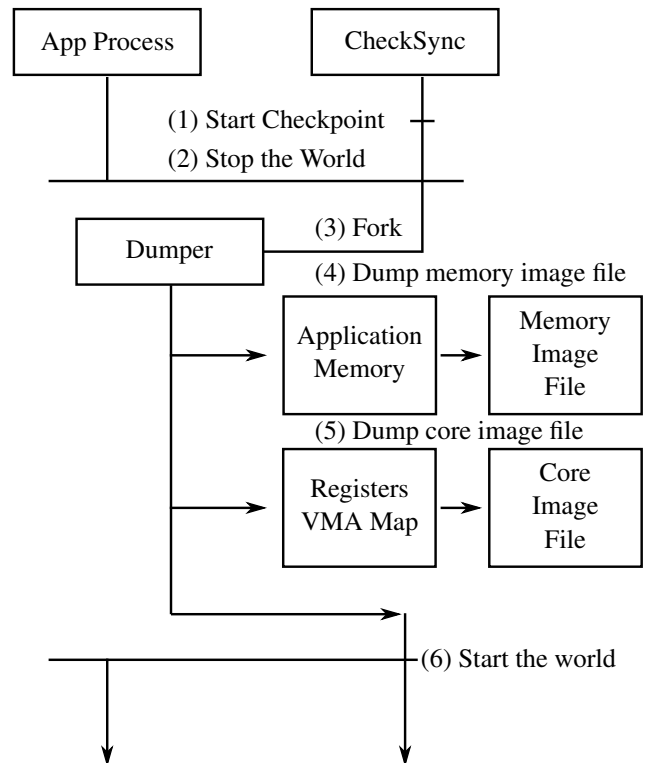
App Process

CheckSync

(1) Start Checkpoint

(2) Stop the World

Dumper

(3) Fork

(4) Dump memory image file

Application Memory

Memory Image File

(5) Dump core image file

Registers VMA Map

Core Image File

(6) Start the world